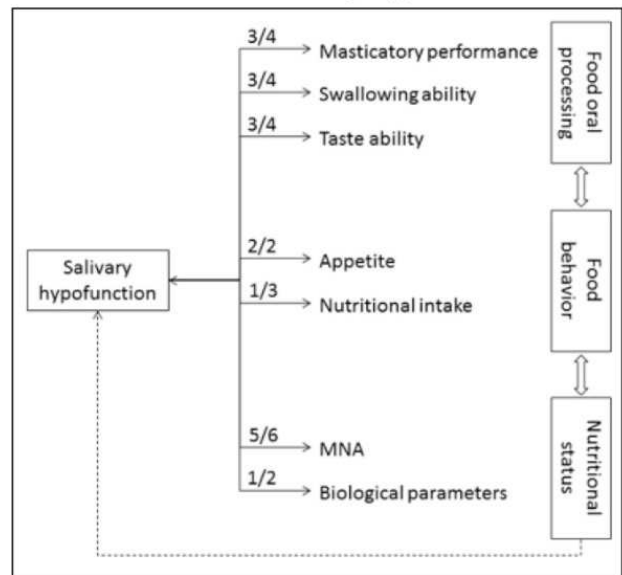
Salivary hypofunction

3/4 Masticatory performance
3/4 Swallowing ability
3/4 Taste ability

2/2 Appetite
1/3 Nutritional intake

5/6 MNA
1/2 Biological parameters

Food oral processing

Food behavior

Nutritional status